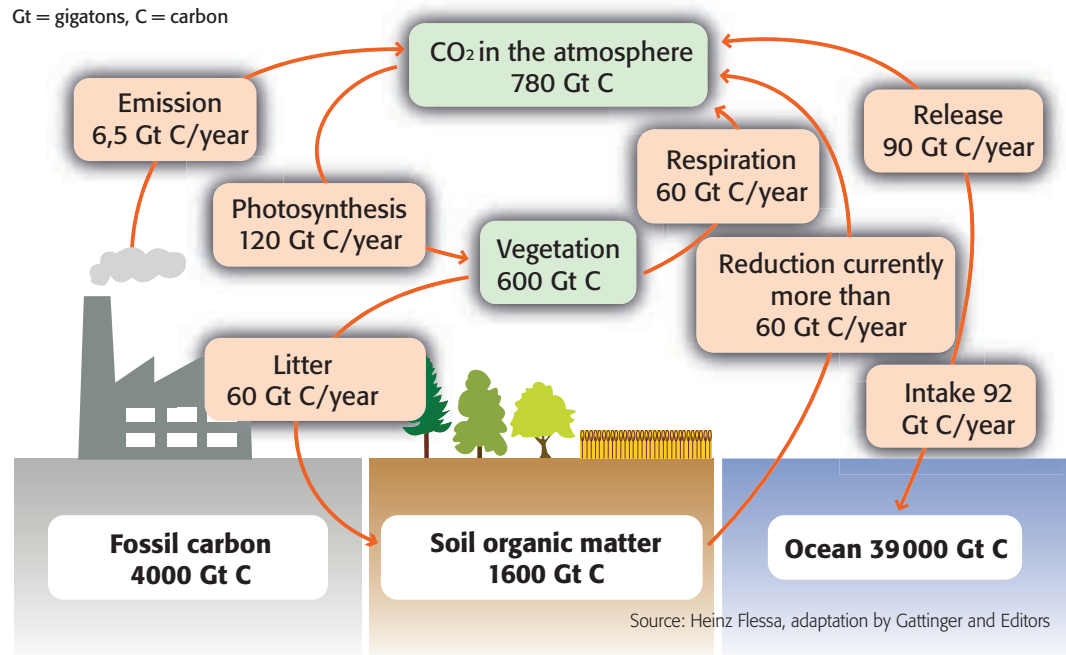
Gt = gigatons, C = carbon

$CO_2$ in the atmosphere 780 Gt C

Emission 6,5 Gt C/year

Photosynthesis 120 Gt C/year

Respiration 60 Gt C/year

Release 90 Gt C/year

Vegetation 600 Gt C

Reduction currently more than 60 Gt C/year

Litter 60 Gt C/year

Intake 92 Gt C/year

Fossil carbon 4000 Gt C

Soil organic matter 1600 Gt C

Ocean 39000 Gt C

Source: Heinz Flessa, adaptation by Gattinger and Editors